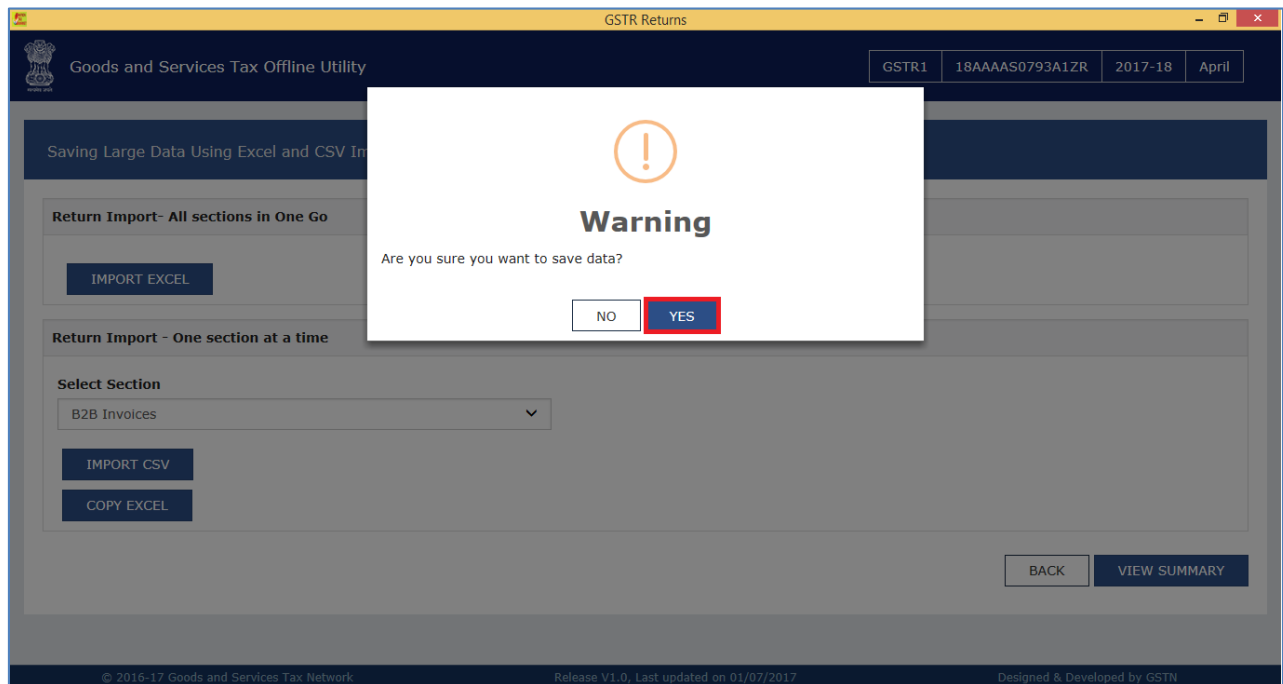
GSTR Returns

Goods and Services Tax Offline Utility

GSTR1 | 18AAAAS0793A1ZR | 2017-18 | April

Saving Large Data Using Excel and CSV Im

Return Import- All sections in One Go

IMPORT EXCEL

Return Import - One section at a time

Select Section

B2B Invoices

IMPORT CSV

COPY EXCEL

BACK

VIEW SUMMARY

!

Warning

Are you sure you want to save data?

NO

YES

© 2016-17 Goods and Services Tax Network

Release V1.0, Last updated on 01/07/2017

Designed & Developed by GSTN